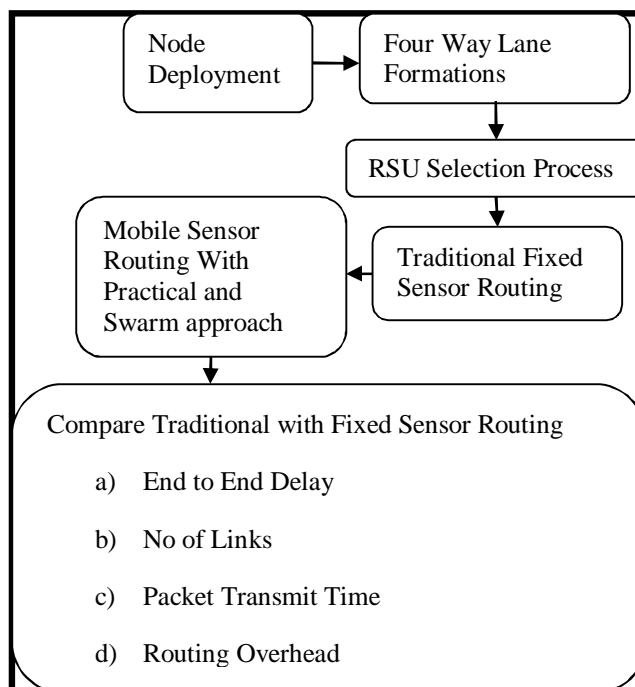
Node Deployment

Four Way Lane Formations

RSU Selection Process

Traditional Fixed Sensor Routing

Mobile Sensor Routing With Practical and Swarm approach

Compare Traditional with Fixed Sensor Routing

a) End to End Delay

b) No of Links

c) Packet Transmit Time

d) Routing Overhead